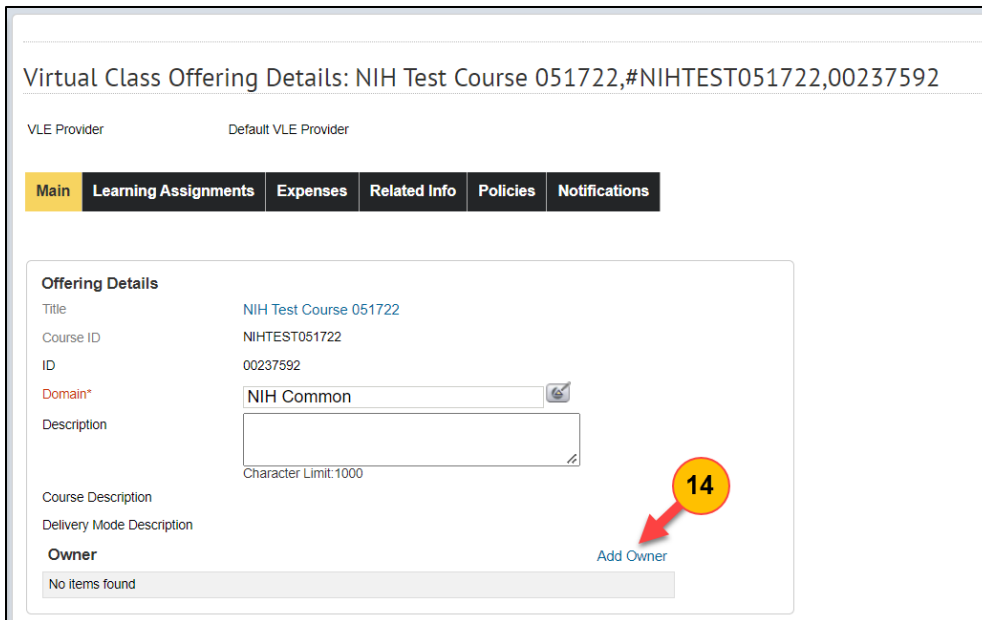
Virtual Class Offering Details: NIH Test Course 051722,#NIHTEST051722,00237592

VLE Provider Default VLE Provider

Main Learning Assignments Expenses Related Info Policies Notifications

Offering Details

Title NIH Test Course 051722

Course ID NIHTEST051722

ID 00237592

Domain* NIH Common

Description

Character Limit:1000

Course Description

Delivery Mode Description

14

Owner Add Owner

No items found